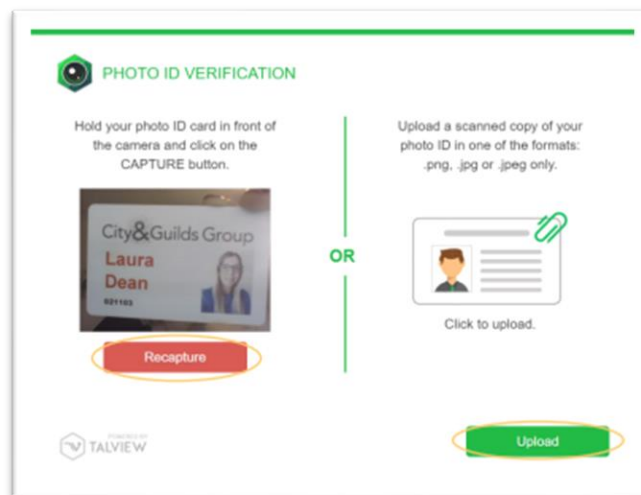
PHOTO ID VERIFICATION

Hold your photo ID card in front of the camera and click on the CAPTURE button.

City&Guilds Group
Laura
Dean
021103

Recapture

OR

Upload a scanned copy of your photo ID in one of the formats: .png, .jpg or .jpeg only.

Click to upload.

POWERED BY
TALVIEW

Upload